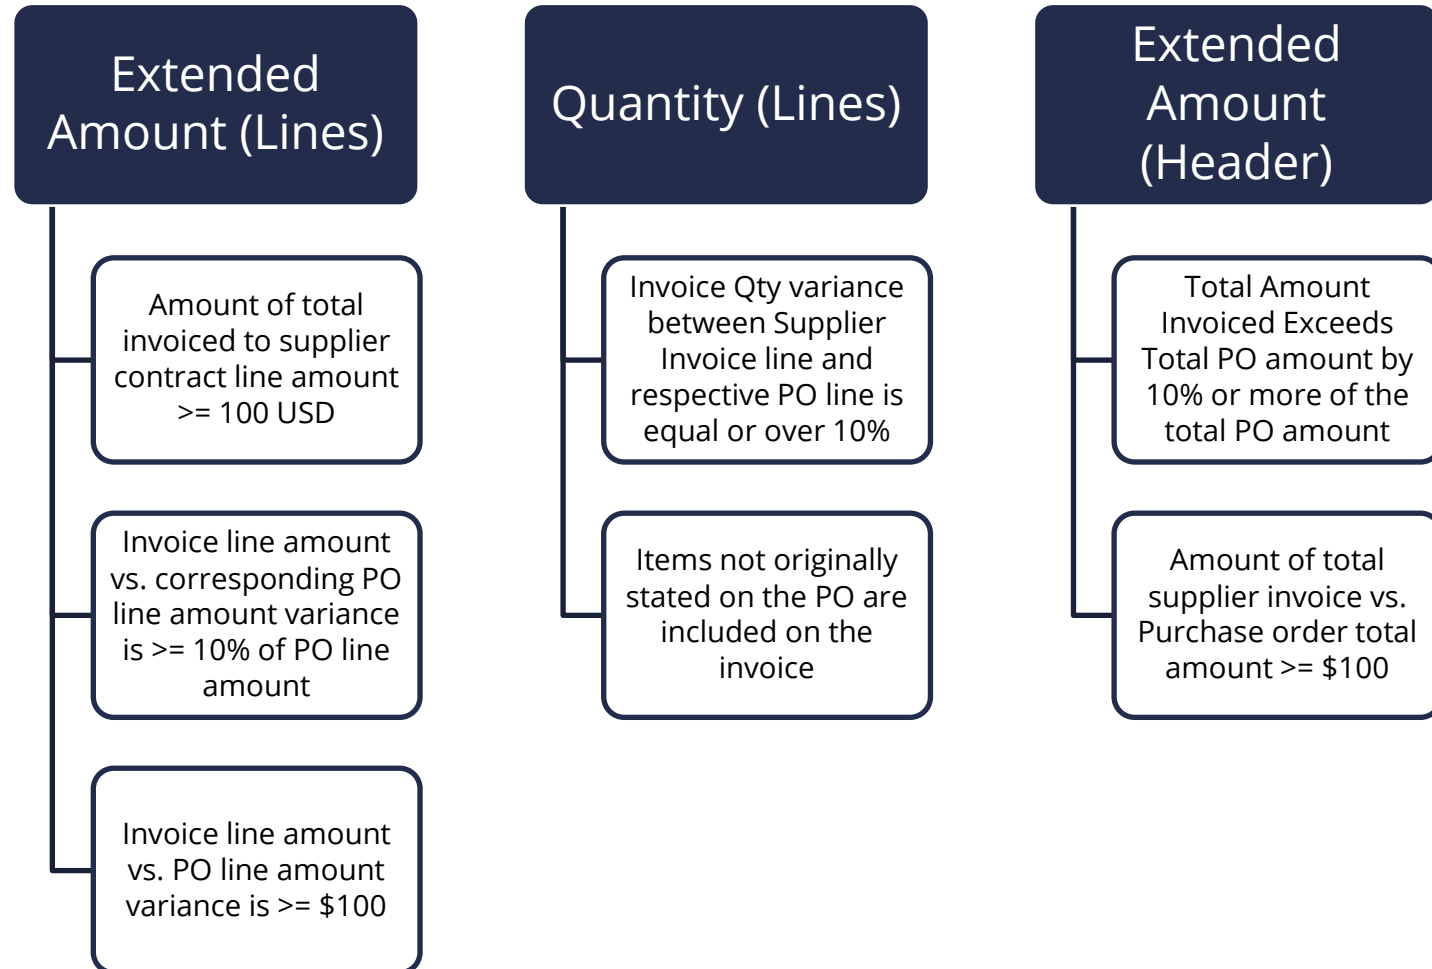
Extended Amount (Lines)

Amount of total invoiced to supplier contract line amount >= 100 USD

Invoice line amount vs. corresponding PO line amount variance is >= 10% of PO line amount

Invoice line amount vs. PO line amount variance is >= $100

Quantity (Lines)

Invoice Qty variance between Supplier Invoice line and respective PO line is equal or over 10%

Items not originally stated on the PO are included on the invoice

Extended Amount (Header)

Total Amount Invoiced Exceeds Total PO amount by 10% or more of the total PO amount

Amount of total supplier invoice vs. Purchase order total amount >= $100